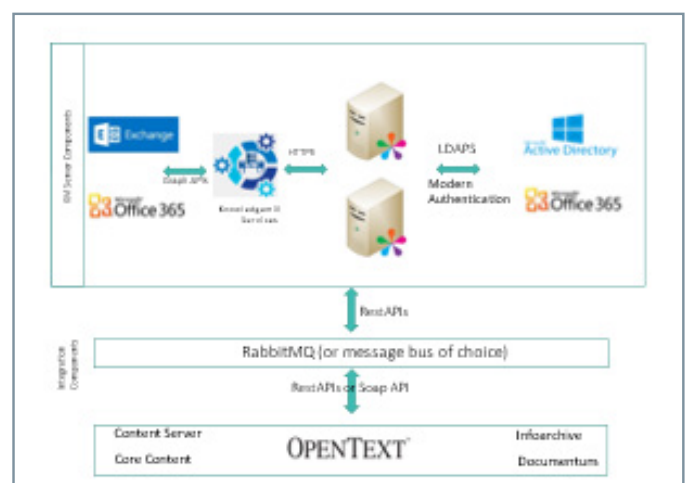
KM Server Components

Exchange

Office 365

Graph APIs

KnowledgeIT Services

HTTPS

LDAPS

Modern Authentication

Microsoft Active Directory

Office 365

RestAPIs

Integration Components

RabbitMQ (or message bus of choice)

RestAPIs or Soap API

Content Server

Core Content

OPENTEXT

InfoArchive

Documentum